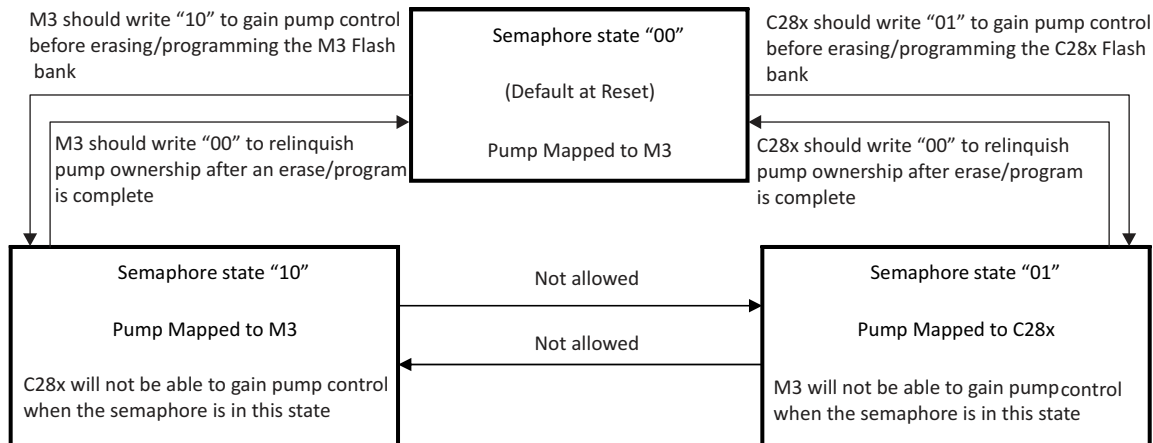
M3 should write "10" to gain pump control before erasing/programming the M3 Flash bank

Semaphore state "00"

(Default at Reset)

Pump Mapped to M3

C28x should write "01" to gain pump control before erasing/programming the C28x Flash bank

M3 should write "00" to relinquish pump ownership after an erase/program is complete

C28x should write "00" to relinquish pump ownership after erase/program is complete

Semaphore state "10"

Pump Mapped to M3

C28x will not be able to gain pump control when the semaphore is in this state

Not allowed

Not allowed

Semaphore state "01"

Pump Mapped to C28x

M3 will not be able to gain pump control when the semaphore is in this state